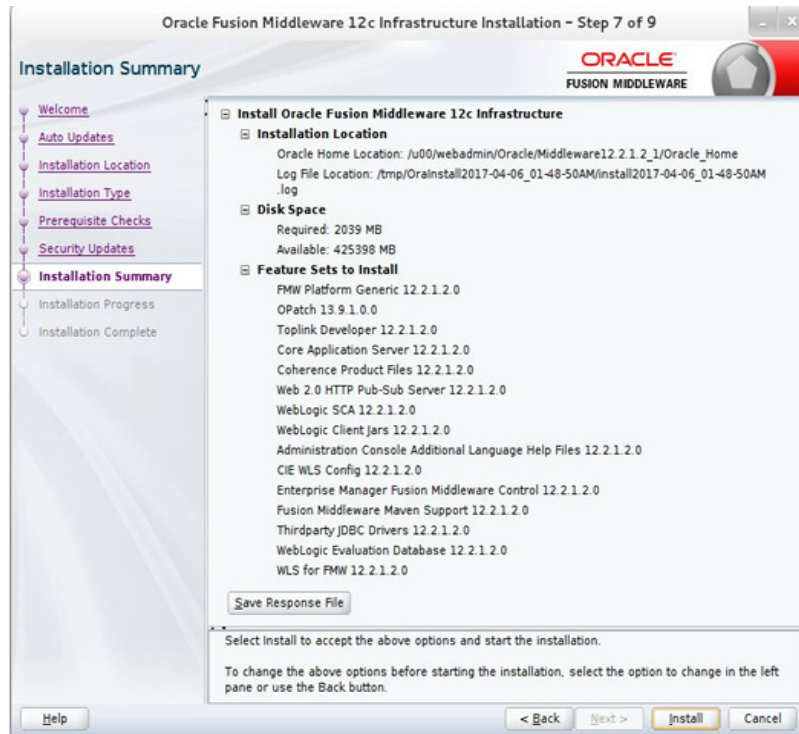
Oracle Fusion Middleware 12c Infrastructure Installation - Step 7 of 9

Installation Summary

ORACLE
FUSION MIDDLEWARE

Welcome
Auto Updates
Installation Location
Installation Type
Prerequisite Checks
Security Updates
Installation Summary
Installation Progress
Installation Complete

Install Oracle Fusion Middleware 12c Infrastructure
Installation Location
Oracle Home Location: /u00/webadmin/Oracle/Middleware12.2.1.2_1/Oracle_Home
Log File Location: /tmp/OraInstall2017-04-06_01-48-50AM/install2017-04-06_01-48-50AM.log
Disk Space
Required: 2039 MB
Available: 425398 MB
Feature Sets to Install
FMW Platform Generic 12.2.1.2.0
OPatch 13.9.1.0.0
Toplink Developer 12.2.1.2.0
Core Application Server 12.2.1.2.0
Coherence Product Files 12.2.1.2.0
Web 2.0 HTTP Pub-Sub Server 12.2.1.2.0
WebLogic SCA 12.2.1.2.0
WebLogic Client Jars 12.2.1.2.0
Administration Console Additional Language Help Files 12.2.1.2.0
CIE WLS Config 12.2.1.2.0
Enterprise Manager Fusion Middleware Control 12.2.1.2.0
Fusion Middleware Maven Support 12.2.1.2.0
Thirdparty JDBC Drivers 12.2.1.2.0
WebLogic Evaluation Database 12.2.1.2.0
WLS for FMW 12.2.1.2.0

Save Response File

Select Install to accept the above options and start the installation.

To change the above options before starting the installation, select the option to change in the left pane or use the Back button.

Help
< Back
Next >
Install
Cancel